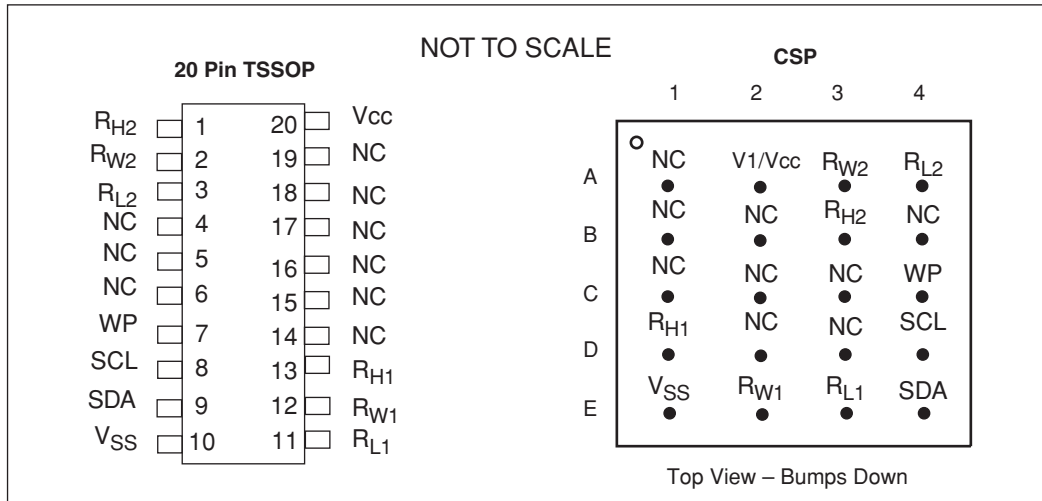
NOT TO SCALE

20 Pin TSSOP

$R_{H2}$ 1
$R_{W2}$ 2
$R_{L2}$ 3
NC 4
NC 5
NC 6
WP 7
SCL 8
SDA 9
$V_{SS}$ 10

20 Vcc
19 NC
18 NC
17 NC
16 NC
15 NC
14 NC
13 $R_{H1}$
12 $R_{W1}$
11 $R_{L1}$

CSP

| | 1 | 2 | 3 | 4 |
|---|---|---|---|---|
| A | NC | V1/Vcc | $R_{W2}$ | $R_{L2}$ |
| B | NC | NC | $R_{H2}$ | NC |
| C | NC | NC | NC | WP |
| D | $R_{H1}$ | NC | NC | SCL |
| E | $V_{SS}$ | $R_{W1}$ | $R_{L1}$ | SDA |

Top View – Bumps Down